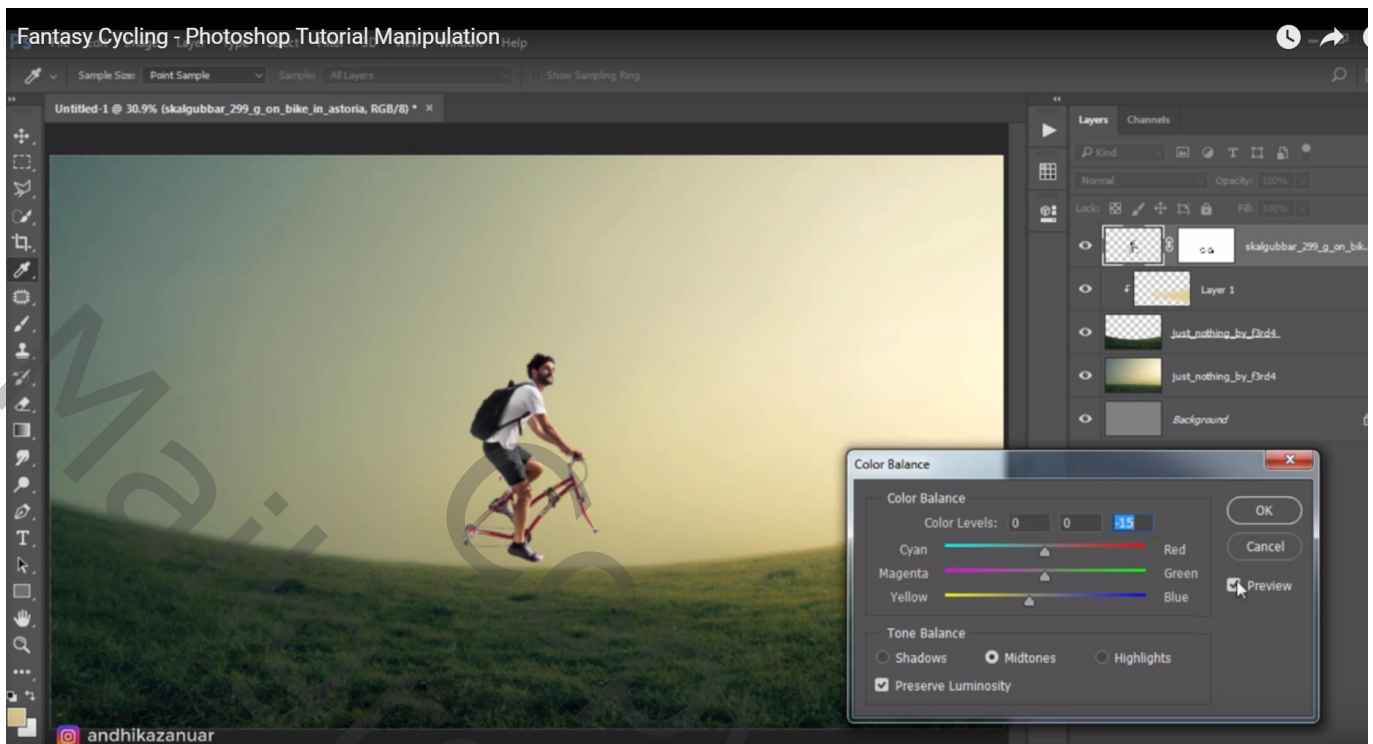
Fantasy Cycling - Photoshop Tutorial Manipulation

Help

Sample Size: Point Sample

Sample: All Layers

Show Sampling Ring

Untitled-1 @ 30.9% (skalgubbar_299_g_on_bike_in_astoria, RGB/8) * ×

Layers Channels

Kind

Normal

Opacity: 100%

Lock:

Fill: 100%

skalgubbar_299_g_on_bik

Layer 1

just_nothing_by_f3rd4

just_nothing_by_f3rd4

Background

Color Balance

Color Balance

Color Levels: 0 0 -15

Cyan Red

Magenta Green

Yellow Blue

OK

Cancel

Preview

Tone Balance

Shadows Midtones Highlights

Preserve Luminosity

andhikazanuar